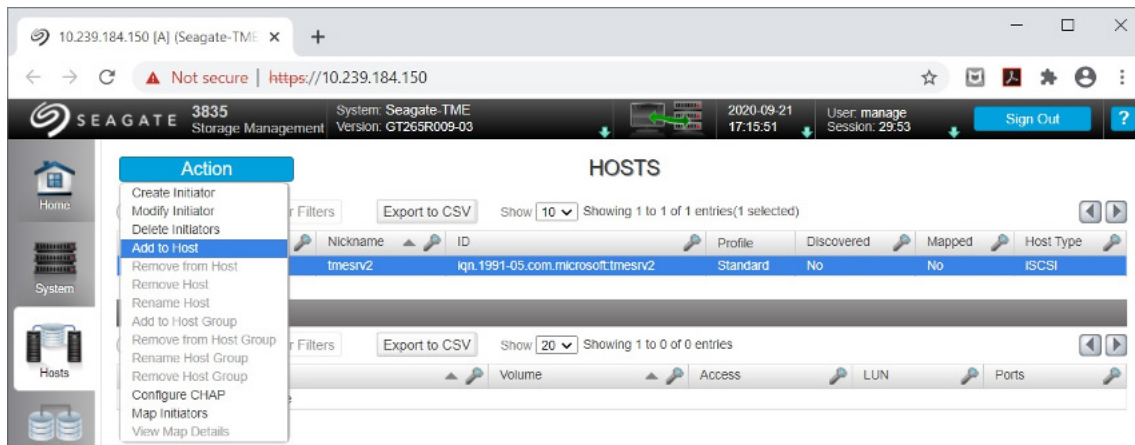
10.239.184.150 [A] (Seagate-TME ×  +

Not secure | https://10.239.184.150

SEAGATE 3835 Storage Management
System: Seagate-TME Version: GT265R009-03
2020-09-21 17:15:51
User: manage Session: 29:53
Sign Out
?

Home
System
Hosts

Action
HOSTS

Create Initiator
Modify Initiator
Delete Initiators
Add to Host
Remove from Host
Remove Host
Rename Host
Add to Host Group
Remove from Host Group
Rename Host Group
Remove Host Group
Configure CHAP
Map Initiators
View Map Details

r Filters
Export to CSV
Show 10 Showing 1 to 1 of 1 entries(1 selected)

| Nickname | ID | Profile | Discovered | Mapped | Host Type |
|---|---|---|---|---|---|
| tmesrv2 | iqn.1991-05.com.microsoft:tmesrv2 | Standard | No | No | iSCSI |

r Filters
Export to CSV
Show 20 Showing 1 to 0 of 0 entries

| | Volume | Access | LUN | Ports |
|---|---|---|---|---|